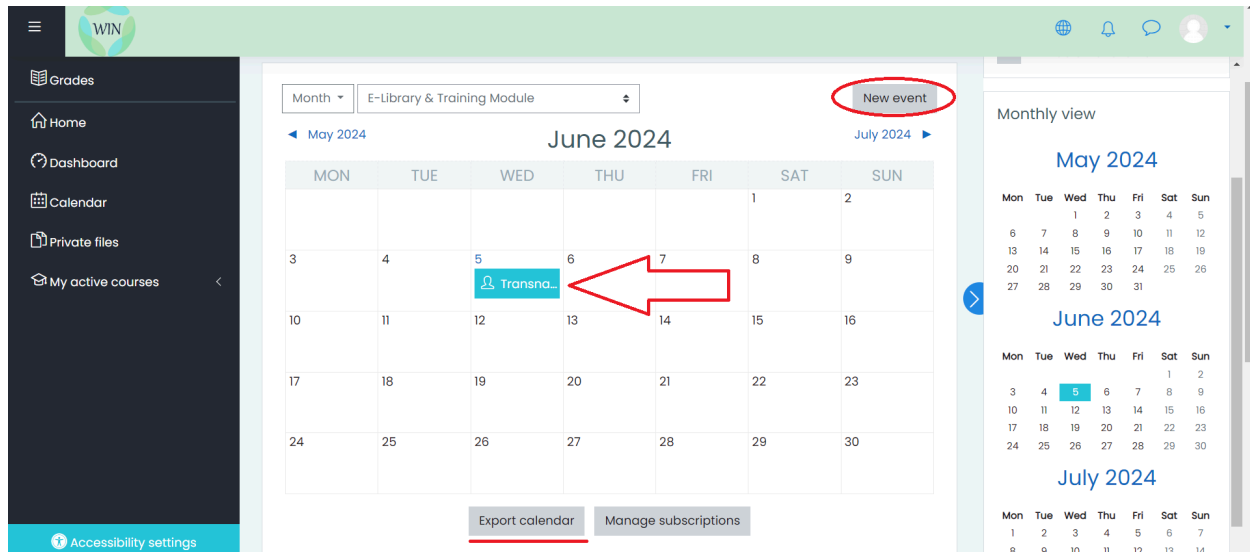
WIN

Grades
Home
Dashboard
Calendar
Private files
My active courses

Accessibility settings

Month
E-Library & Training Module
New event

◄ May 2024
June 2024
July 2024 ►

| MON | TUE | WED | THU | FRI | SAT | SUN |
|---|---|---|---|---|---|---|
| | | | | | 1 | 2 |
| 3 | 4 | 5 Transna... | 6 | 7 | 8 | 9 |
| 10 | 11 | 12 | 13 | 14 | 15 | 16 |
| 17 | 18 | 19 | 20 | 21 | 22 | 23 |
| 24 | 25 | 26 | 27 | 28 | 29 | 30 |

Export calendar
Manage subscriptions

Monthly view

May 2024

| Mon | Tue | Wed | Thu | Fri | Sat | Sun |
|---|---|---|---|---|---|---|
| | | 1 | 2 | 3 | 4 | 5 |
| 6 | 7 | 8 | 9 | 10 | 11 | 12 |
| 13 | 14 | 15 | 16 | 17 | 18 | 19 |
| 20 | 21 | 22 | 23 | 24 | 25 | 26 |
| 27 | 28 | 29 | 30 | 31 | | |

June 2024

| Mon | Tue | Wed | Thu | Fri | Sat | Sun |
|---|---|---|---|---|---|---|
| | | | | | 1 | 2 |
| 3 | 4 | 5 | 6 | 7 | 8 | 9 |
| 10 | 11 | 12 | 13 | 14 | 15 | 16 |
| 17 | 18 | 19 | 20 | 21 | 22 | 23 |
| 24 | 25 | 26 | 27 | 28 | 29 | 30 |

July 2024

| Mon | Tue | Wed | Thu | Fri | Sat | Sun |
|---|---|---|---|---|---|---|
| 1 | 2 | 3 | 4 | 5 | 6 | 7 |
| 8 | 9 | 10 | 11 | 12 | 13 | 14 |